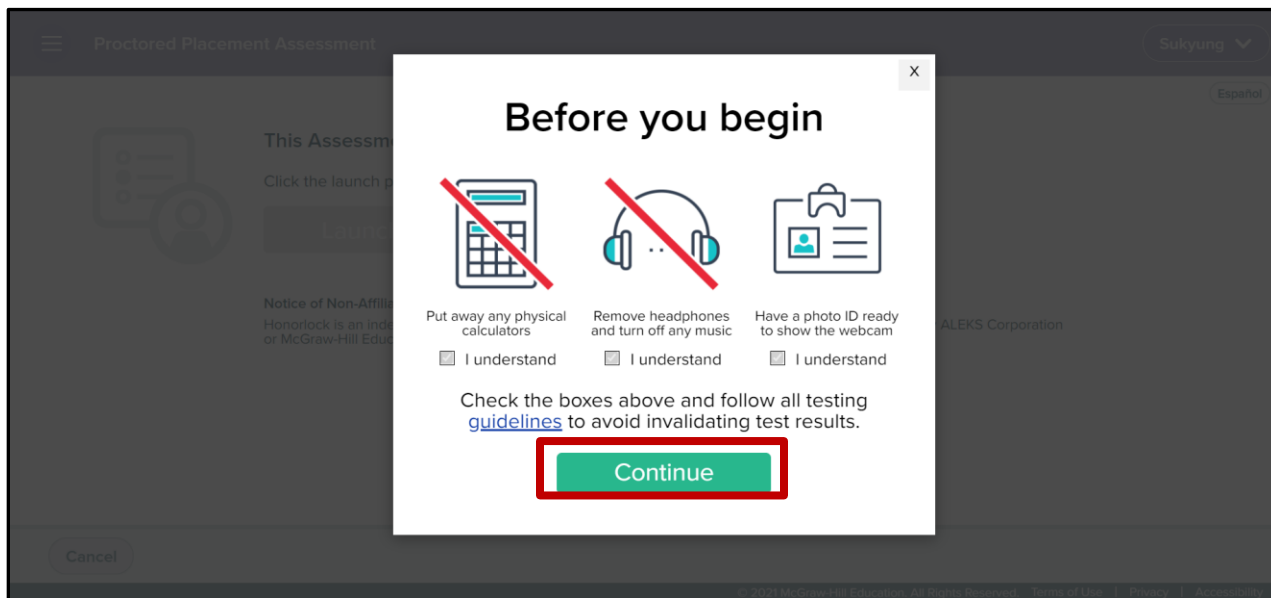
Proctored Placement Assessment

Sukyung

Español

This Assessme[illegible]

Click the launch p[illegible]

Launc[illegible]

Notice of Non-Affilia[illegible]

Honorlock is an inde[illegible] ALEKS Corporation or McGraw-Hill Educ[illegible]

x

Before you begin

Put away any physical calculators

I understand

Remove headphones and turn off any music

I understand

Have a photo ID ready to show the webcam

I understand

Check the boxes above and follow all testing guidelines to avoid invalidating test results.

Continue

Cancel

© 2024 McGraw-Hill Education. All Rights Reserved. Terms of Use | Privacy | Accessibility